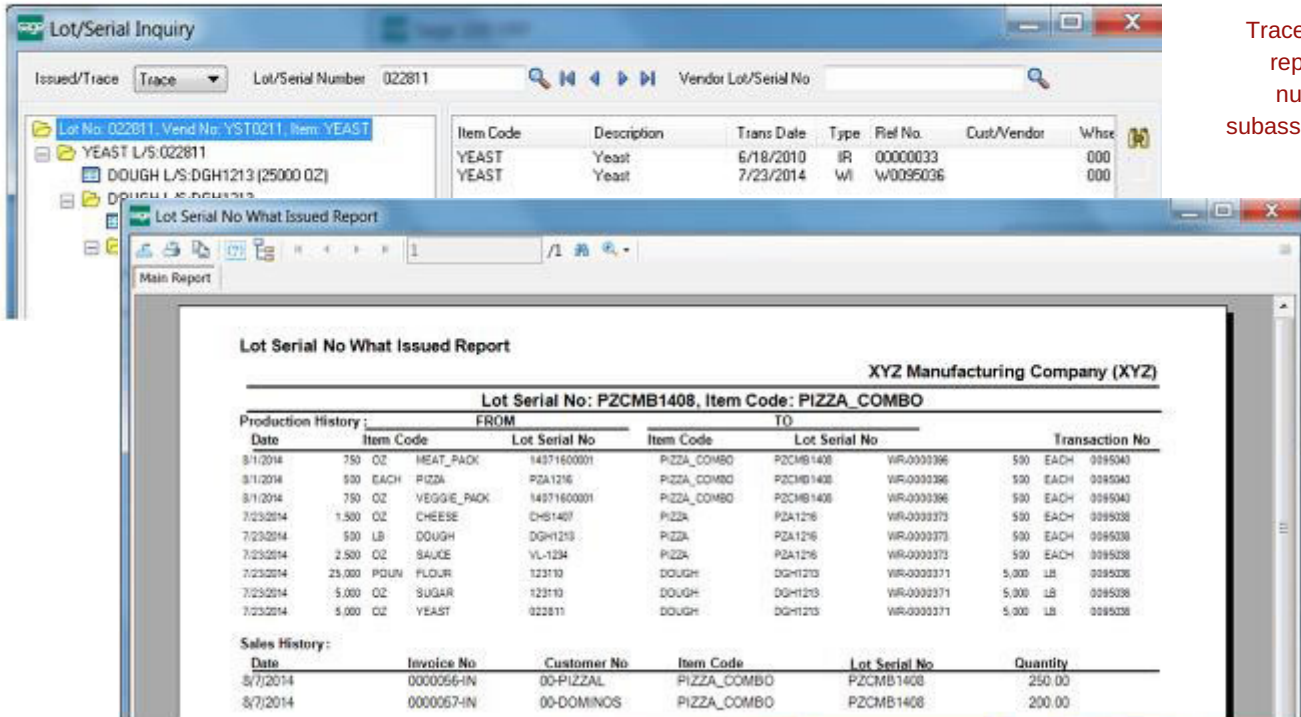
Lot/Serial Inquiry

Issued/Trace Trace Lot/Serial Number 022811 Vendor Lot/Serial No

Lot No: 022811, Vend No: YST0211, Item: YEAST
YEAST L/S:022811
DOUGH L/S:DGH1213 (25000 OZ)
DOUGH L/S:DGH1213

| Item Code | Description | Trans Date | Type | Ref No. | Cust/Vendor | Whse |
|---|---|---|---|---|---|---|
| YEAST | Yeast | 6/18/2010 | IR | 00000033 | | 000 |
| YEAST | Yeast | 7/23/2014 | WI | W0095036 | | 000 |

Trace
rep
nu
subass

Lot Serial No What Issued Report

/1

Main Report

Lot Serial No What Issued Report

XYZ Manufacturing Company (XYZ)

Lot Serial No: PZCMB1408, Item Code: PIZZA_COMBO

Production History : FROM TO

| Date | | | Item Code | Lot Serial No | Item Code | Lot Serial No | | | | Transaction No |
|---|---|---|---|---|---|---|---|---|---|---|
| 8/1/2014 | 750 | OZ | MEAT_PACK | 14071600001 | PIZZA_COMBO | PZCMB1408 | WR-0000396 | 500 | EACH | 0095040 |
| 8/1/2014 | 500 | EACH | PIZZA | PZA1216 | PIZZA_COMBO | PZCMB1408 | WR-0000396 | 500 | EACH | 0095040 |
| 8/1/2014 | 750 | OZ | VEGGIE_PACK | 14071600001 | PIZZA_COMBO | PZCMB1408 | WR-0000396 | 500 | EACH | 0095040 |
| 7/23/2014 | 1,500 | OZ | CHEESE | CHS1407 | PIZZA | PZA1216 | WR-0000373 | 500 | EACH | 0095038 |
| 7/23/2014 | 500 | LB | DOUGH | DGH1213 | PIZZA | PZA1216 | WR-0000373 | 500 | EACH | 0095038 |
| 7/23/2014 | 2,500 | OZ | SAUCE | VL-1234 | PIZZA | PZA1216 | WR-0000373 | 500 | EACH | 0095038 |
| 7/23/2014 | 25,000 | POUN | FLOUR | 123110 | DOUGH | DGH1213 | WR-0000371 | 5,000 | LB | 0095036 |
| 7/23/2014 | 5,000 | OZ | SUGAR | 123110 | DOUGH | DGH1213 | WR-0000371 | 5,000 | LB | 0095036 |
| 7/23/2014 | 5,000 | OZ | YEAST | 022811 | DOUGH | DGH1213 | WR-0000371 | 5,000 | LB | 0095036 |

Sales History :

| Date | Invoice No | Customer No | Item Code | Lot Serial No | Quantity |
|---|---|---|---|---|---|
| 8/7/2014 | 0000056-IN | 00-PIZZAL | PIZZA_COMBO | PZCMB1408 | 250.00 |
| 8/7/2014 | 0000057-IN | 00-DOMINOS | PIZZA_COMBO | PZCMB1408 | 200.00 |